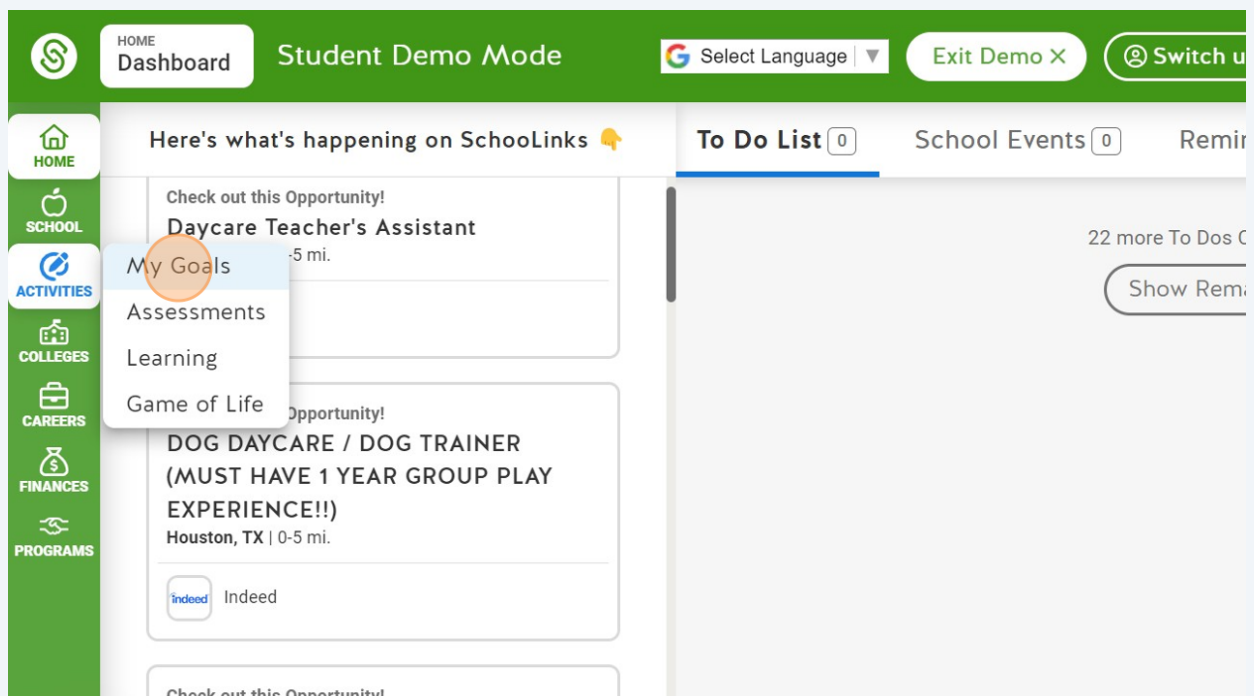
HOME
Dashboard

Student Demo Mode

Select Language

Exit Demo ✕

Switch u

HOME

SCHOOL

ACTIVITIES

COLLEGES

CAREERS

FINANCES

PROGRAMS

Here's what's happening on SchooLinks 👇

Check out this Opportunity!
Daycare Teacher's Assistant
-5 mi.

My Goals
Assessments
Learning
Game of Life

Opportunity!
DOG DAYCARE / DOG TRAINER (MUST HAVE 1 YEAR GROUP PLAY EXPERIENCE!!)
Houston, TX | 0-5 mi.

indeed Indeed

Check out this Opportunity!

To Do List 0

School Events 0

Remi

22 more To Dos C

Show Rema